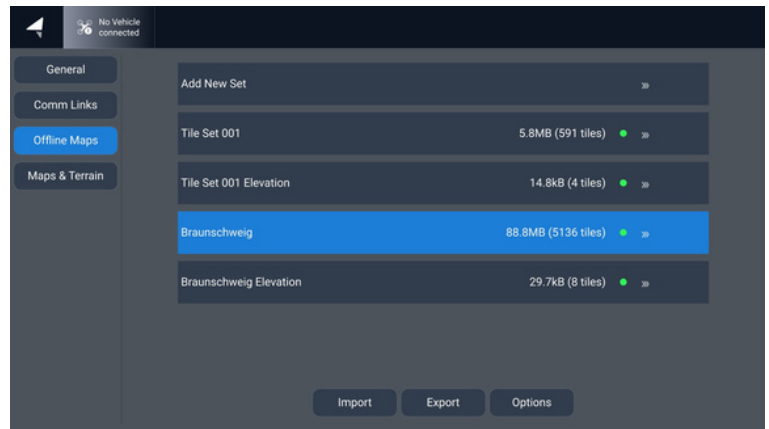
No Vehicle connected

General
Comm Links
Offline Maps
Maps & Terrain

Add New Set »
Tile Set 001 5.8MB (591 tiles) »
Tile Set 001 Elevation 14.8kB (4 tiles) »
Braunschweig 88.8MB (5136 tiles) »
Braunschweig Elevation 29.7kB (8 tiles) »

Import
Export
Options